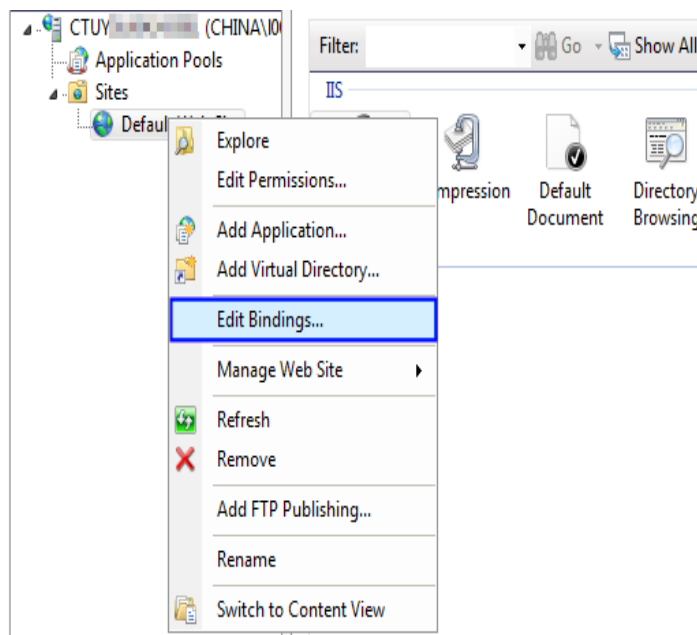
CTUY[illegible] (CHINA\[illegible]
Application Pools
Sites
Defaul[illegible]

Filter:
Go
Show All
IIS
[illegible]mpression
Default Document
Directory Browsing

Explore
Edit Permissions...
Add Application...
Add Virtual Directory...
Edit Bindings...
Manage Web Site
Refresh
Remove
Add FTP Publishing...
Rename
Switch to Content View